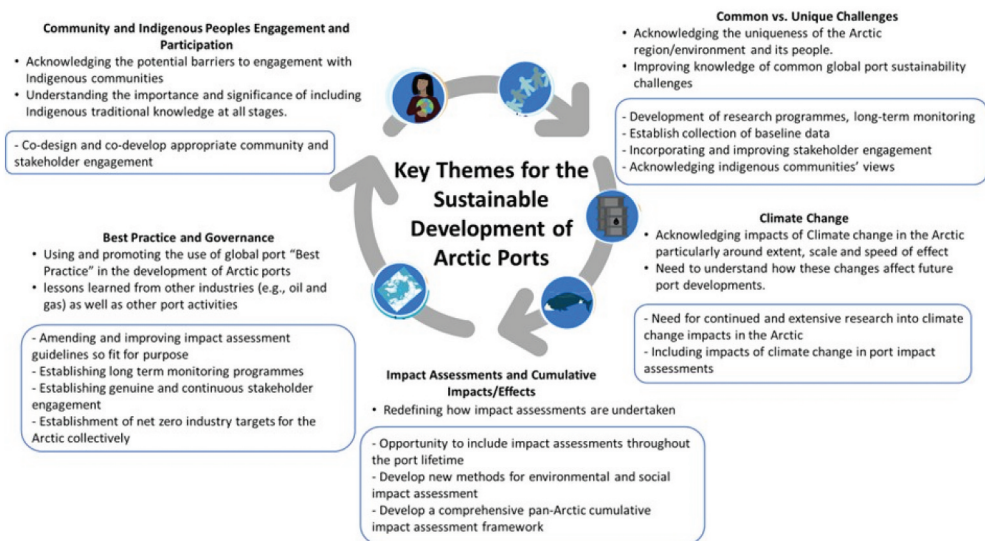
Key Themes for the Sustainable Development of Arctic Ports

Community and Indigenous Peoples Engagement and Participation
• Acknowledging the potential barriers to engagement with Indigenous communities
• Understanding the importance and significance of including Indigenous traditional knowledge at all stages.

- Co-design and co-develop appropriate community and stakeholder engagement

Common vs. Unique Challenges
• Acknowledging the uniqueness of the Arctic region/environment and its people.
• Improving knowledge of common global port sustainability challenges

- Development of research programmes, long-term monitoring
- Establish collection of baseline data
- Incorporating and improving stakeholder engagement
- Acknowledging indigenous communities' views

Climate Change
• Acknowledging impacts of Climate change in the Arctic particularly around extent, scale and speed of effect
• Need to understand how these changes affect future port developments.

- Need for continued and extensive research into climate change impacts in the Arctic
- Including impacts of climate change in port impact assessments

Best Practice and Governance
• Using and promoting the use of global port "Best Practice" in the development of Arctic ports
• lessons learned from other industries (e.g., oil and gas) as well as other port activities

- Amending and improving impact assessment guidelines so fit for purpose
- Establishing long term monitoring programmes
- Establishing genuine and continuous stakeholder engagement
- Establishment of net zero industry targets for the Arctic collectively

Impact Assessments and Cumulative Impacts/Effects
• Redefining how impact assessments are undertaken

- Opportunity to include impact assessments throughout the port lifetime
- Develop new methods for environmental and social impact assessment
- Develop a comprehensive pan-Arctic cumulative impact assessment framework